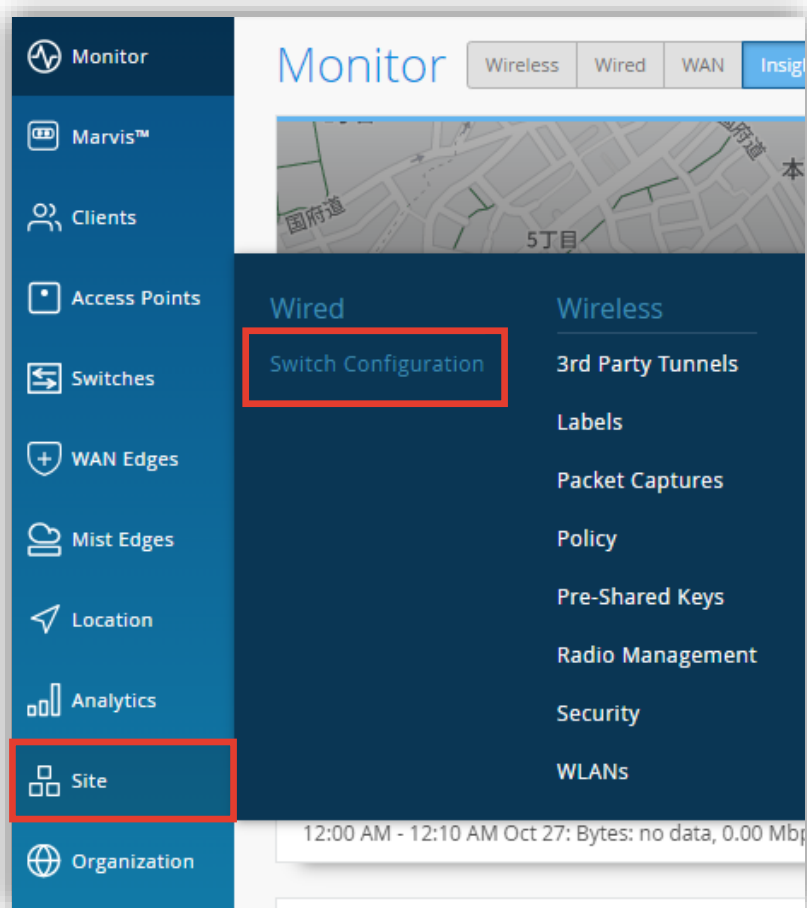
Monitor
Marvis™
Clients
Access Points
Switches
WAN Edges
Mist Edges
Location
Analytics
Site
Organization

Monitor
Wireless | Wired | WAN | Insig

国府道
府道
本
5丁目

Wired
Switch Configuration

Wireless
3rd Party Tunnels
Labels
Packet Captures
Policy
Pre-Shared Keys
Radio Management
Security
WLANs

12:00 AM - 12:10 AM Oct 27: Bytes: no data, 0.00 Mbp